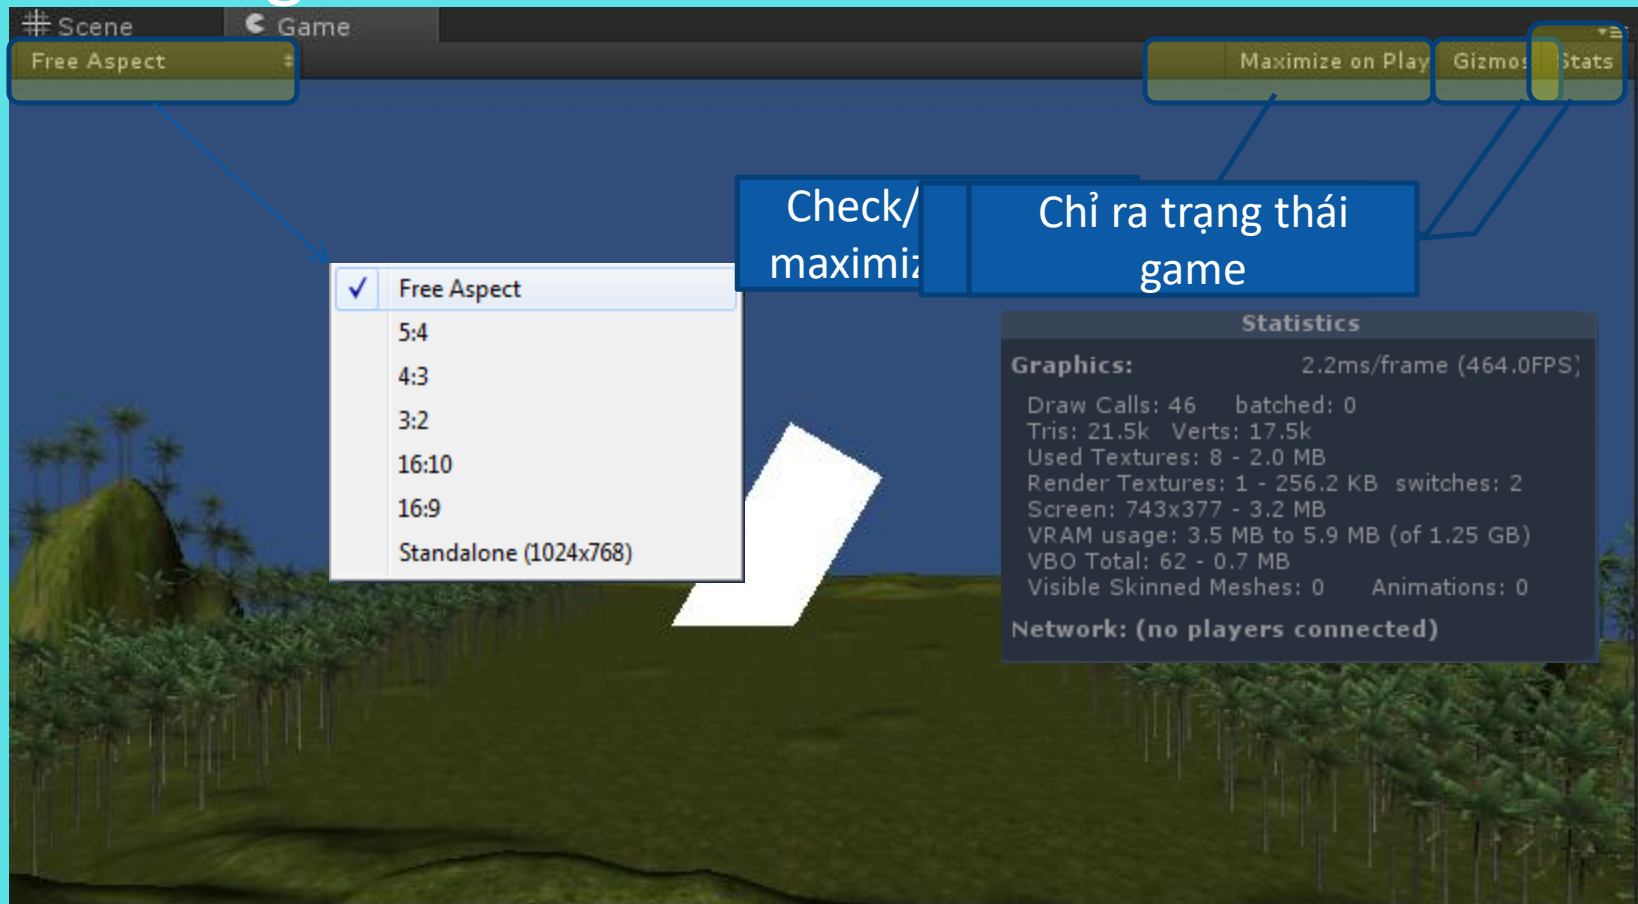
Scene Game

Free Aspect

Maximize on Play Gizmos Stats

Free Aspect
5:4
4:3
3:2
16:10
16:9
Standalone (1024x768)

Check/ maximiz

Chỉ ra trạng thái game

Statistics
Graphics: 2.2ms/frame (464.0FPS)
Draw Calls: 46 batched: 0
Tris: 21.5k Verts: 17.5k
Used Textures: 8 - 2.0 MB
Render Textures: 1 - 256.2 KB switches: 2
Screen: 743x377 - 3.2 MB
VRAM usage: 3.5 MB to 5.9 MB (of 1.25 GB)
VBO Total: 62 - 0.7 MB
Visible Skinned Meshes: 0 Animations: 0
Network: (no players connected)